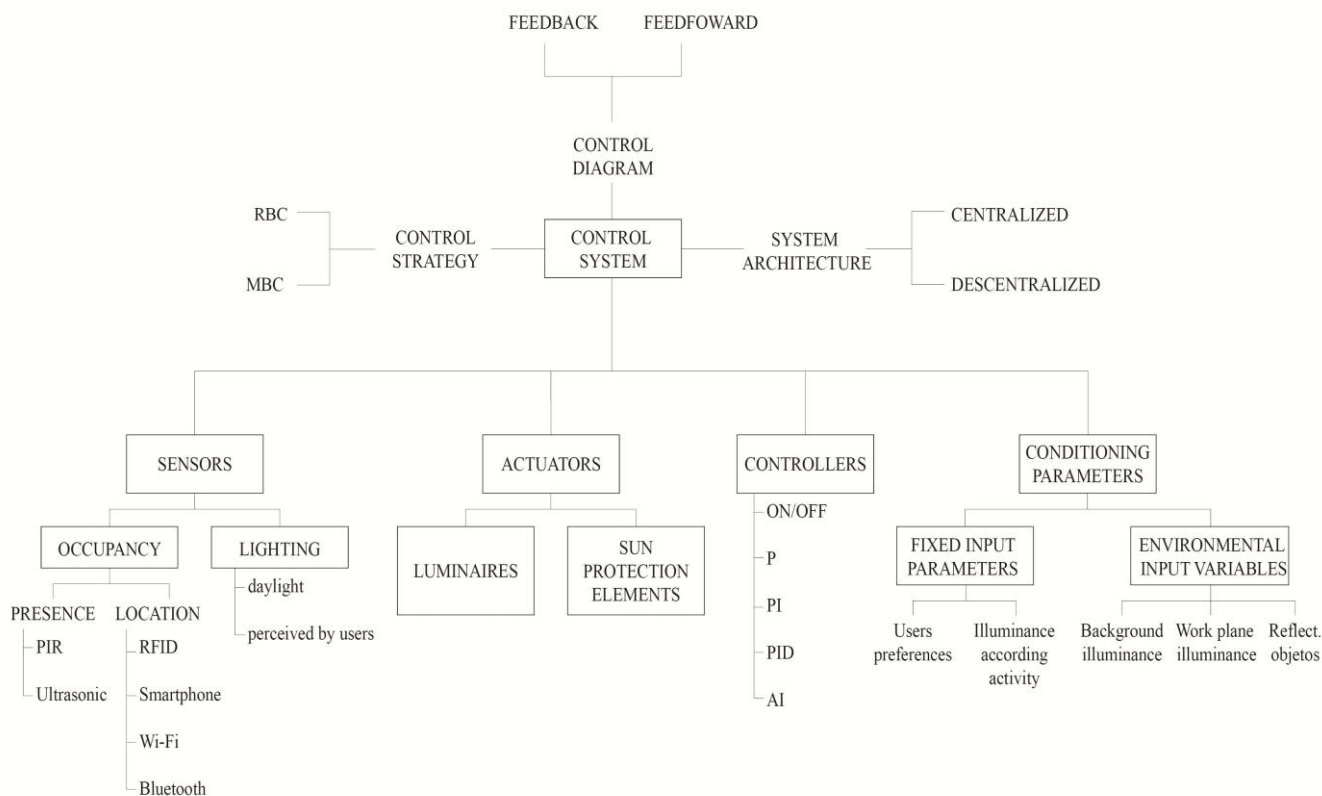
FEEDBACK FEEDFOWARD

CONTROL DIAGRAM

RBC

MBC

CONTROL STRATEGY

CONTROL SYSTEM

SYSTEM ARCHITECTURE

CENTRALIZED

DESCENTRALIZED

SENSORS

OCCUPANCY

PRESENCE
PIR
Ultrasonic

LOCATION
RFID
Smartphone
Wi-Fi
Bluetooth

LIGHTING
daylight
perceived by users

ACTUATORS

LUMINAIRES

SUN PROTECTION ELEMENTS

CONTROLLERS
ON/OFF
P
PI
PID
AI

CONDITIONING PARAMETERS

FIXED INPUT PARAMETERS
Users preferences
Illuminance according activity

ENVIRONMENTAL INPUT VARIABLES
Background illuminance
Work plane illuminance
Reflect. objetos